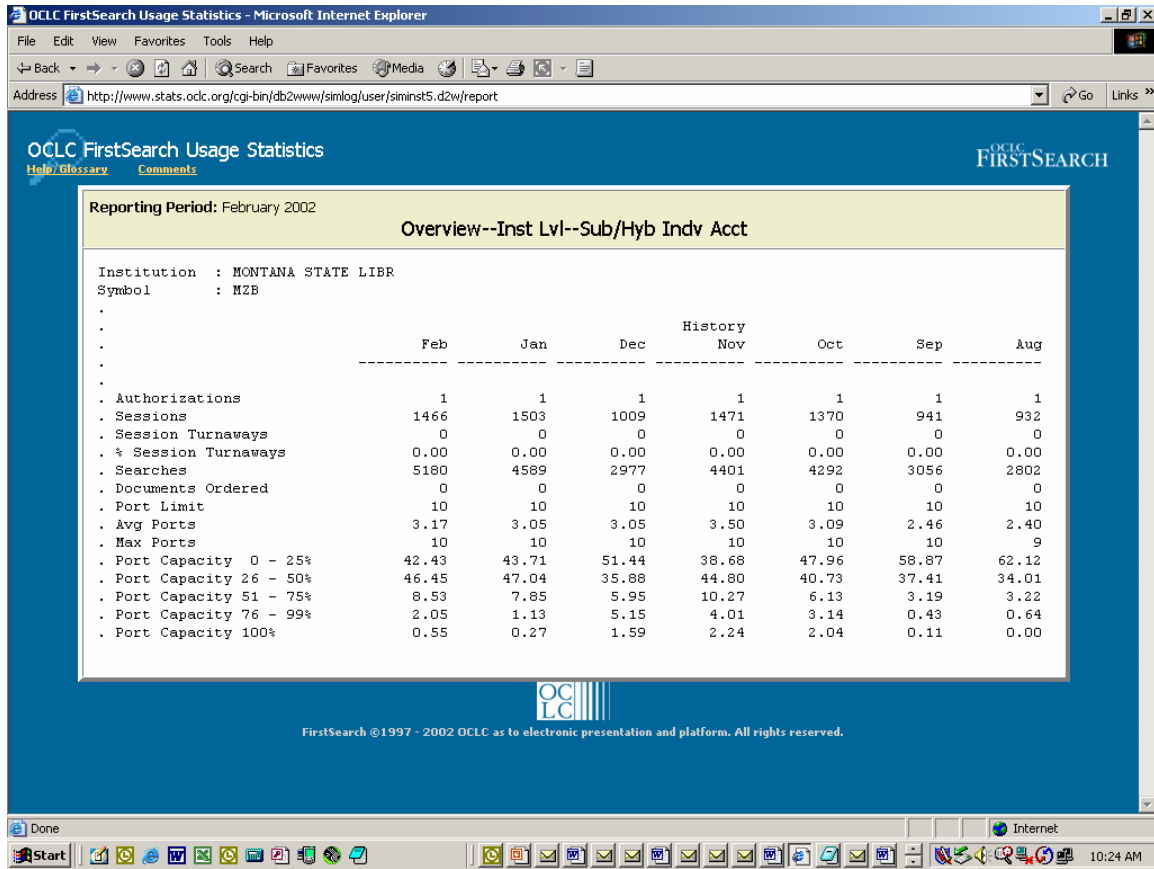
OCLC FirstSearch Usage Statistics - Microsoft Internet Explorer

File Edit View Favorites Tools Help

Back Search Favorites Media

Address http://www.stats.oclc.org/cgi-bin/db2www/simlog/user/siminst5.d2w/report Go Links

OCLC FirstSearch Usage Statistics
Help/Glossary Comments

OCLC FIRSTSEARCH

Reporting Period: February 2002

Overview--Inst Lvl--Sub/Hyb Indv Acct

Institution : MONTANA STATE LIBR
Symbol : MZB

History

| | Feb | Jan | Dec | Nov | Oct | Sep | Aug |
|---|---|---|---|---|---|---|---|
| Authorizations | 1 | 1 | 1 | 1 | 1 | 1 | 1 |
| Sessions | 1466 | 1503 | 1009 | 1471 | 1370 | 941 | 932 |
| Session Turnaways | 0 | 0 | 0 | 0 | 0 | 0 | 0 |
| % Session Turnaways | 0.00 | 0.00 | 0.00 | 0.00 | 0.00 | 0.00 | 0.00 |
| Searches | 5180 | 4589 | 2977 | 4401 | 4292 | 3056 | 2802 |
| Documents Ordered | 0 | 0 | 0 | 0 | 0 | 0 | 0 |
| Port Limit | 10 | 10 | 10 | 10 | 10 | 10 | 10 |
| Avg Ports | 3.17 | 3.05 | 3.05 | 3.50 | 3.09 | 2.46 | 2.40 |
| Max Ports | 10 | 10 | 10 | 10 | 10 | 10 | 9 |
| Port Capacity 0 - 25% | 42.43 | 43.71 | 51.44 | 38.68 | 47.96 | 58.87 | 62.12 |
| Port Capacity 26 - 50% | 46.45 | 47.04 | 35.88 | 44.80 | 40.73 | 37.41 | 34.01 |
| Port Capacity 51 - 75% | 8.53 | 7.85 | 5.95 | 10.27 | 6.13 | 3.19 | 3.22 |
| Port Capacity 76 - 99% | 2.05 | 1.13 | 5.15 | 4.01 | 3.14 | 0.43 | 0.64 |
| Port Capacity 100% | 0.55 | 0.27 | 1.59 | 2.24 | 2.04 | 0.11 | 0.00 |

OCLC

FirstSearch ©1997 - 2002 OCLC as to electronic presentation and platform. All rights reserved.

Done Internet

Start 10:24 AM